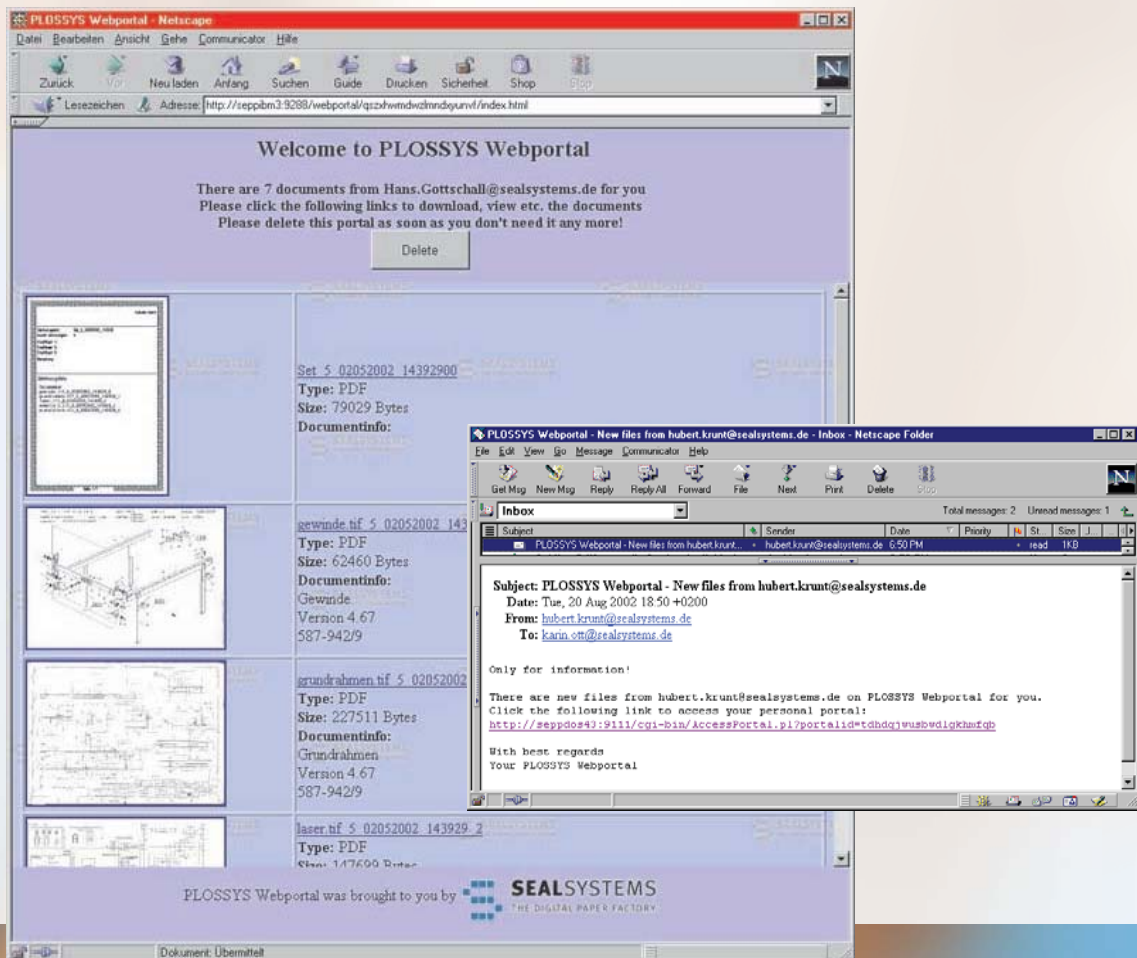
PLOSSYS Webportal - Netscape

Datei Bearbeiten Ansicht Gehe Communicator Hilfe

Zurück Vor Neu laden Anfang Suchen Guide Drucken Sicherheit Shop Stop

Lesezeichen Adresse: http://seppibm3:9288/webportal/qszxhwmdwzlmndxyunvf/index.html

Welcome to PLOSSYS Webportal

There are 7 documents from Hans.Gottschall@sealsystems.de for you
Please click the following links to download, view etc. the documents
Please delete this portal as soon as you don't need it any more!

Delete

Set_5_02052002_14392900
Type: PDF
Size: 79029 Bytes
Documentinfo:

gewinde.tif_5_02052002_143
Type: PDF
Size: 62460 Bytes
Documentinfo:
Gewinde
Version 4.67
587-942/9

grundrahmen.tif_5_02052002
Type: PDF
Size: 227511 Bytes
Documentinfo:
Grundrahmen
Version 4.67
587-942/9

laser.tif_5_02052002_143929_2
Type: PDF
Size: 147699 Bytes

PLOSSYS Webportal was brought to you by SEALSYSTEMS THE DIGITAL PAPER FACTORY

Dokument: Übermittelt

PLOSSYS Webportal - New files from hubert.krunt@sealsystems.de - Inbox - Netscape Folder

File Edit View Go Message Communicator Help

Get Msg New Msg Reply Reply All Forward File Next Print Delete Stop

Inbox

Total messages: 2 Unread messages: 1

| Subject | Sender | Date | Priority | St. | Size |
|---|---|---|---|---|---|
| PLOSSYS Webportal - New files from hubert.krunt... | hubert.krunt@sealsystems.de | 6:50 PM | | read | 1KB |

Subject: PLOSSYS Webportal - New files from hubert.krunt@sealsystems.de
Date: Tue, 20 Aug 2002 18:50 +0200
From: hubert.krunt@sealsystems.de
To: karin.ott@sealsystems.de

Only for information!

There are new files from hubert.krunt@sealsystems.de on PLOSSYS Webportal for you.
Click the following link to access your personal portal:
http://seppdos43:9111/cgi-bin/AccessPortal.pl?portalid=tdhdqjwusbwdlgkhmfqb

With best regards
Your PLOSSYS Webportal